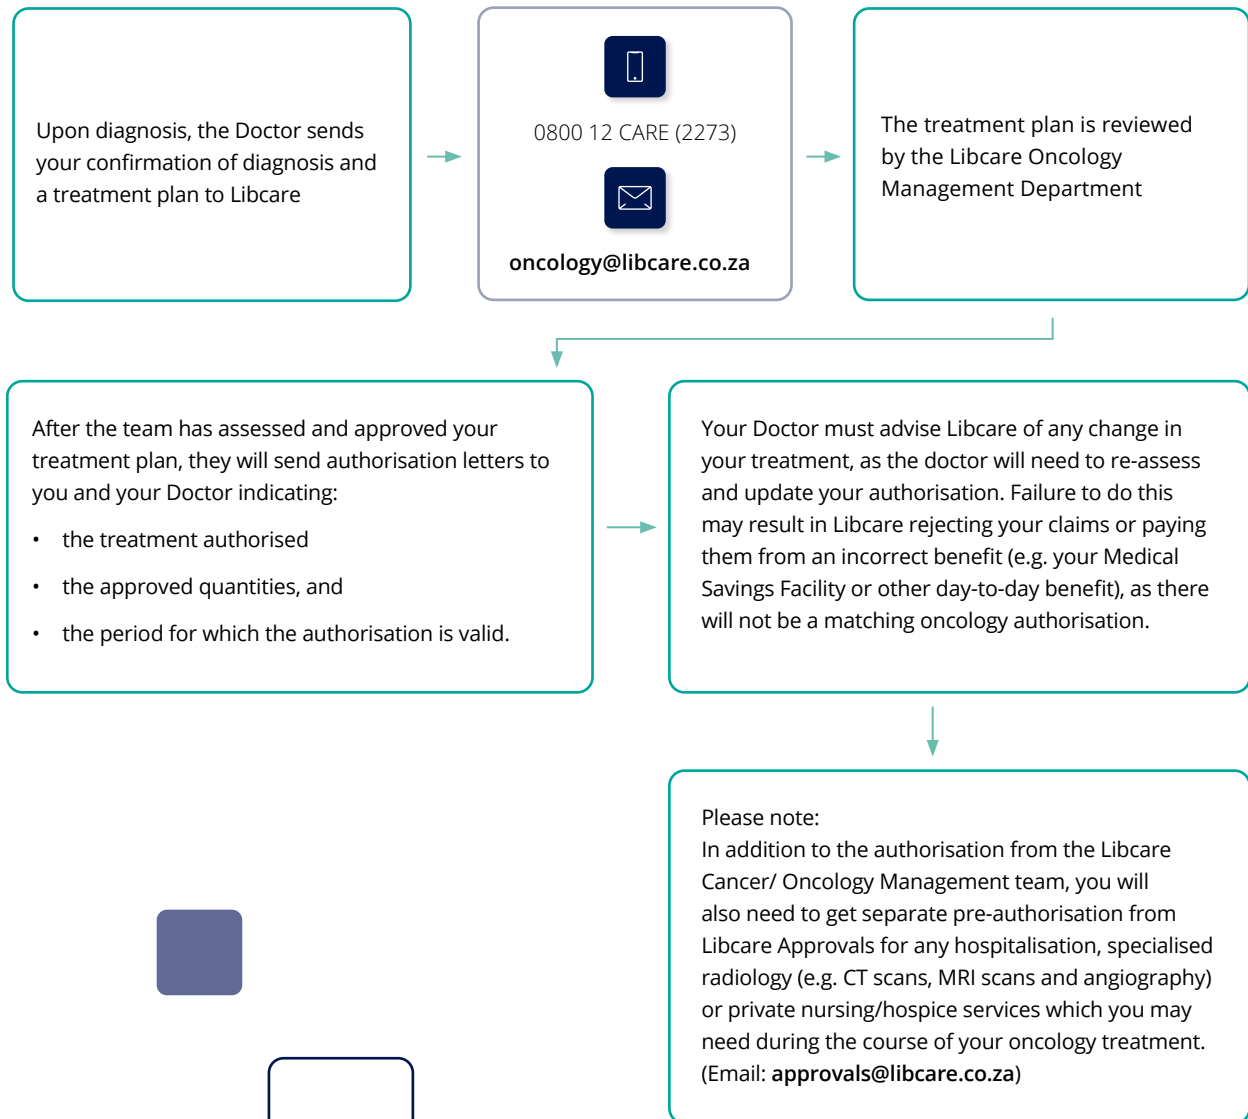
Upon diagnosis, the Doctor sends your confirmation of diagnosis and a treatment plan to Libcare

0800 12 CARE (2273)

**oncology@libcare.co.za**

The treatment plan is reviewed by the Libcare Oncology Management Department

After the team has assessed and approved your treatment plan, they will send authorisation letters to you and your Doctor indicating:

- the treatment authorised
- the approved quantities, and
- the period for which the authorisation is valid.

Your Doctor must advise Libcare of any change in your treatment, as the doctor will need to re-assess and update your authorisation. Failure to do this may result in Libcare rejecting your claims or paying them from an incorrect benefit (e.g. your Medical Savings Facility or other day-to-day benefit), as there will not be a matching oncology authorisation.

Please note:
In addition to the authorisation from the Libcare Cancer/ Oncology Management team, you will also need to get separate pre-authorisation from Libcare Approvals for any hospitalisation, specialised radiology (e.g. CT scans, MRI scans and angiography) or private nursing/hospice services which you may need during the course of your oncology treatment. (Email: **approvals@libcare.co.za**)